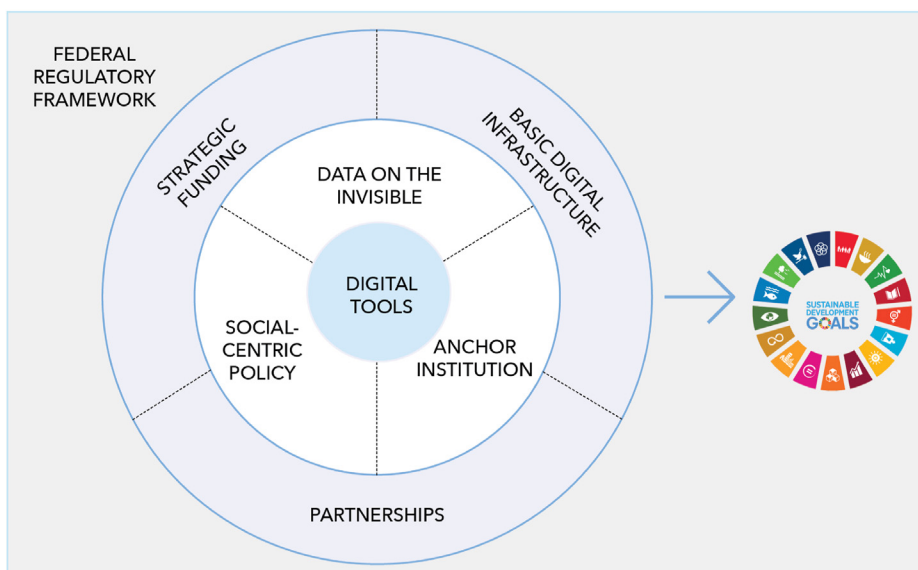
FEDERAL REGULATORY FRAMEWORK

STRATEGIC FUNDING

BASIC DIGITAL INFRASTRUCTURE

DATA ON THE INVISIBLE

DIGITAL TOOLS

SOCIAL-CENTRIC POLICY

ANCHOR INSTITUTION

PARTNERSHIPS

SUSTAINABLE DEVELOPMENT GOALS